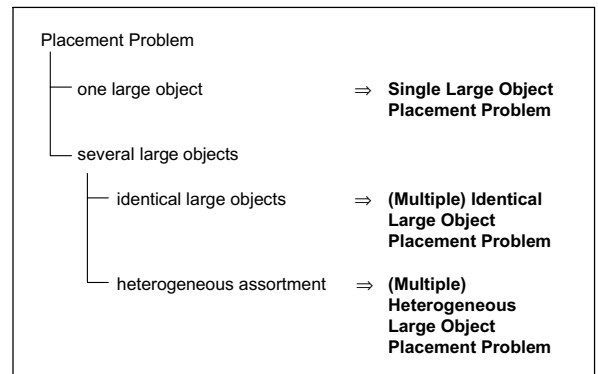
Placement Problem

one large object $\Rightarrow$ **Single Large Object Placement Problem**

several large objects

identical large objects $\Rightarrow$ **(Multiple) Identical Large Object Placement Problem**

heterogeneous assortment $\Rightarrow$ **(Multiple) Heterogeneous Large Object Placement Problem**